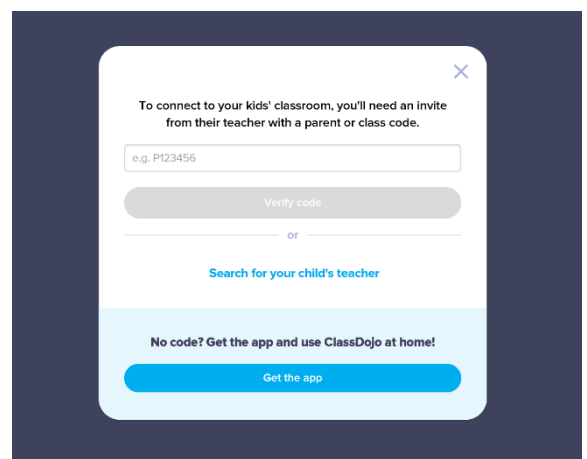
To connect to your kids' classroom, you'll need an invite from their teacher with a parent or class code.

e.g. P123456

Verify code

or

Search for your child's teacher

No code? Get the app and use ClassDojo at home!

Get the app